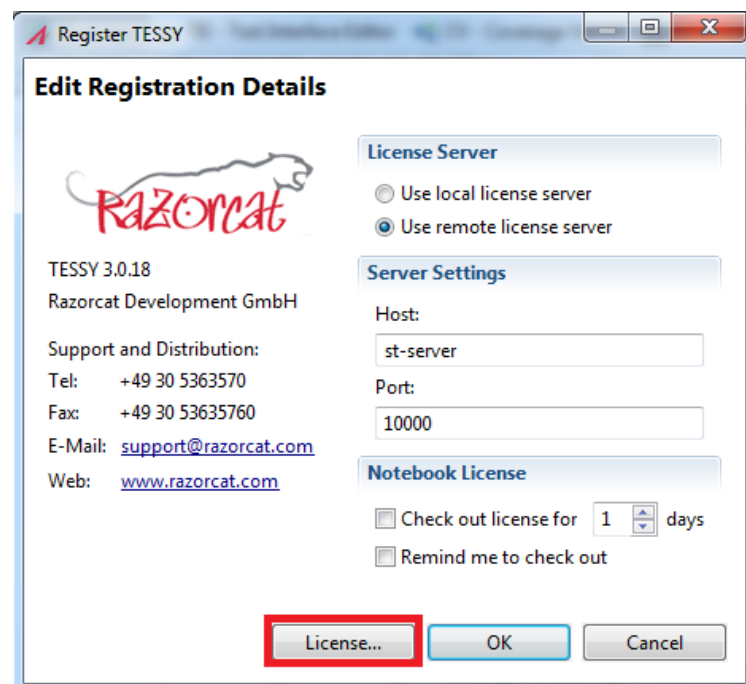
Register TESSY

Edit Registration Details

Razorcat

TESSY 3.0.18
Razorcat Development GmbH

Support and Distribution:
Tel: +49 30 5363570
Fax: +49 30 53635760
E-Mail: support@razorcat.com
Web: www.razorcat.com

License Server
Use local license server
Use remote license server

Server Settings
Host:
st-server
Port:
10000

Notebook License
Check out license for 1 days
Remind me to check out

License...
OK
Cancel